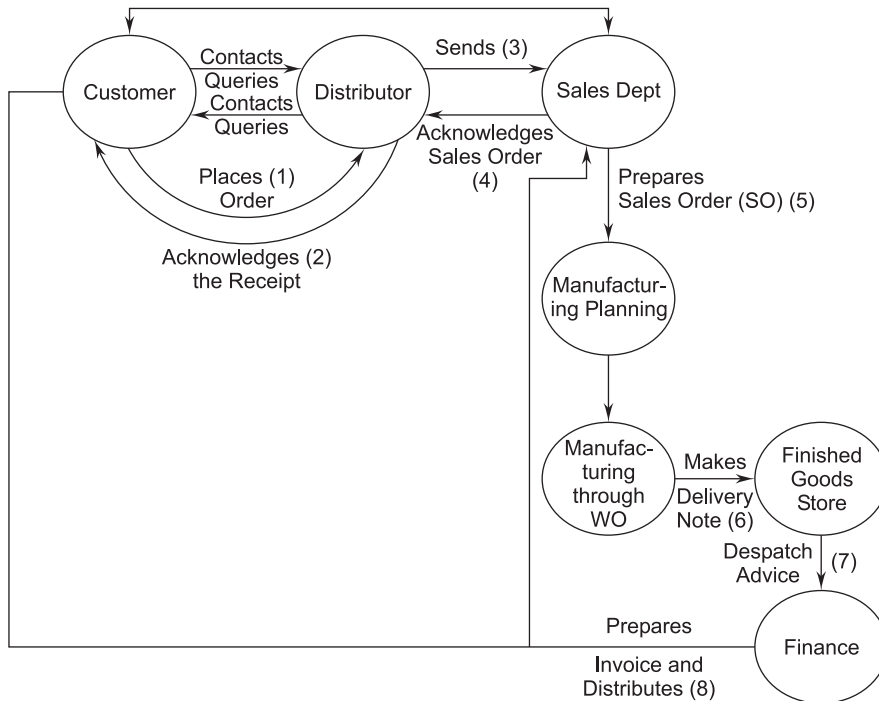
Customer

Contacts Queries

Contacts Queries

Distributor

Sends (3)

Sales Dept

Acknowledges Sales Order (4)

Places (1) Order

Acknowledges (2) the Receipt

Prepares Sales Order (SO) (5)

Manufacturing Planning

Manufacturing through WO

Makes Delivery Note (6)

Finished Goods Store

Despatch Advice

(7)

Prepares

Finance

Invoice and Distributes (8)